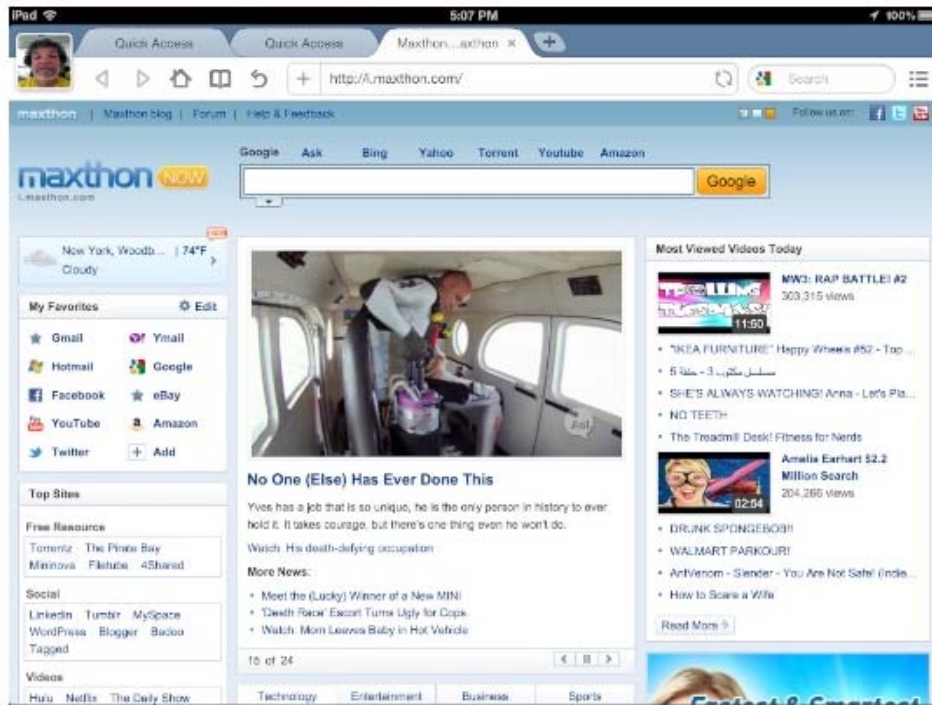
iPad 5:07 PM 100%

Quick Access | Quick Access | Maxthon...axthon ×

http://i.maxthon.com/

Search

maxthon | Maxthon blog | Forum | Help & Feedback

Follow us on:

maxthon NOW
i.maxthon.com

Google Ask Bing Yahoo Torrent Youtube Amazon

Google

New York, Woodb... | 74°F Cloudy

My Favorites Edit

Gmail Ymail
Hotmail Google
Facebook eBay
YouTube Amazon
Twitter Add

Top Sites

Free Resource
Torrentz The Pirate Bay Mininova Filetube 4Shared

Social
Linkedin Tumblr MySpace WordPress Blogger Badoo Tagged

Videos
Hulu Netflix The Daily Show

No One (Else) Has Ever Done This

Yves has a job that is so unique, he is the only person in history to ever hold it. It takes courage, but there's one thing even he won't do.

Watch: His death-defying occupation

More News:
• Meet the (Lucky) Winner of a New MINI
• 'Death Race' Escort Turns Ugly for Cops
• Watch: Mom Leaves Baby in Hot Vehicle

15 of 24

Technology Entertainment Business Sports

Most Viewed Videos Today

MW3: RAP BATTLE! #2
303,315 views
11:50

• "IKEA FURNITURE" Happy Wheels #52 - Top ...
• مسلسل مكتوب 3 - حلقة 5
• SHE'S ALWAYS WATCHING! Anna - Let's Pla...
• NO TEETH
• The Treadmill Desk! Fitness for Nerds

Amelia Earhart $2.2 Million Search
204,266 views
02:54

• DRUNK SPONGEBOB!!
• WALMART PARKOUR!
• AntVenom - Slender - You Are Not Safe! (Indie...
• How to Score a Wife

Read More

Fastest & Smartest